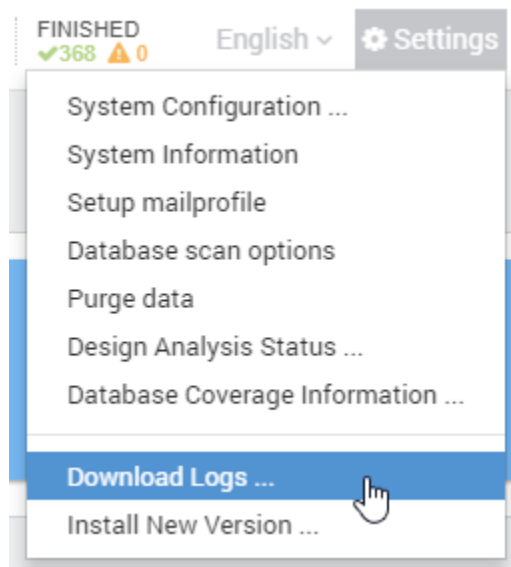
FINISHED
368 0

English

Settings

System Configuration ...
System Information
Setup mailprofile
Database scan options
Purge data
Design Analysis Status ...
Database Coverage Information ...

Download Logs ...
Install New Version ...